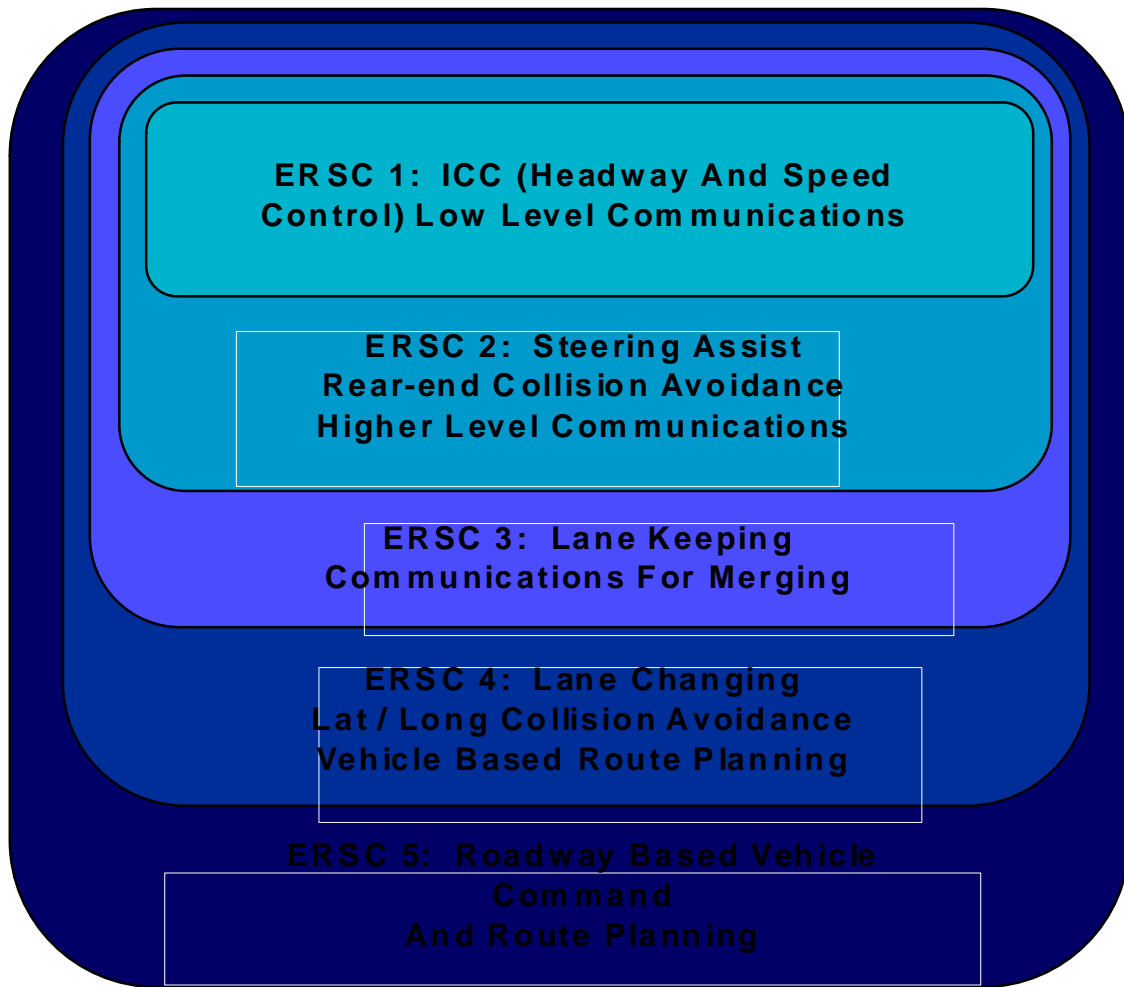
ERSC 1: ICC (Headway And Speed Control) Low Level Communications

ERSC 2: Steering Assist
Rear-end Collision Avoidance
Higher Level Communications

ERSC 3: Lane Keeping
Communications For Merging

ERSC 4: Lane Changing
Lat / Long Collision Avoidance
Vehicle Based Route Planning

ERSC 5: Roadway Based Vehicle Command
And Route Planning